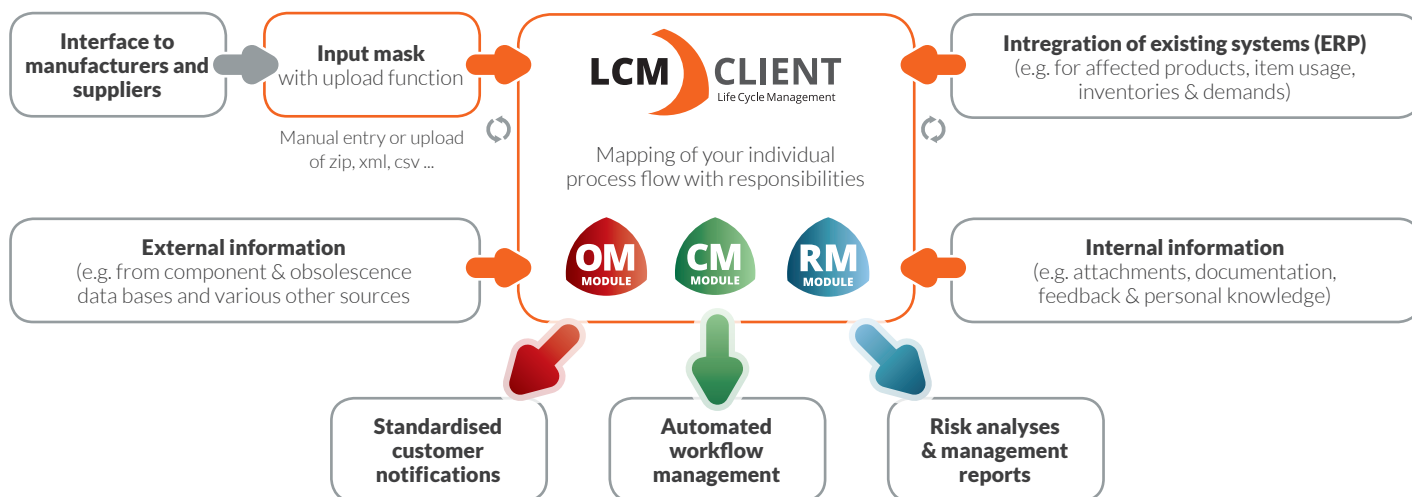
Interface to manufacturers and suppliers

Input mask
with upload function

Manual entry or upload of zip, xml, csv ...

LCM CLIENT
Life Cycle Management

Mapping of your individual process flow with responsibilities

Intregration of existing systems (ERP)
(e.g. for affected products, item usage, inventories & demands)

External information
(e.g. from component & obsolescence data bases and various other sources

OM MODULE

CM MODULE

RM MODULE

Internal information
(e.g. attachments, documentation, feedback & personal knowledge)

Standardised customer notifications

Automated workflow management

Risk analyses & management reports